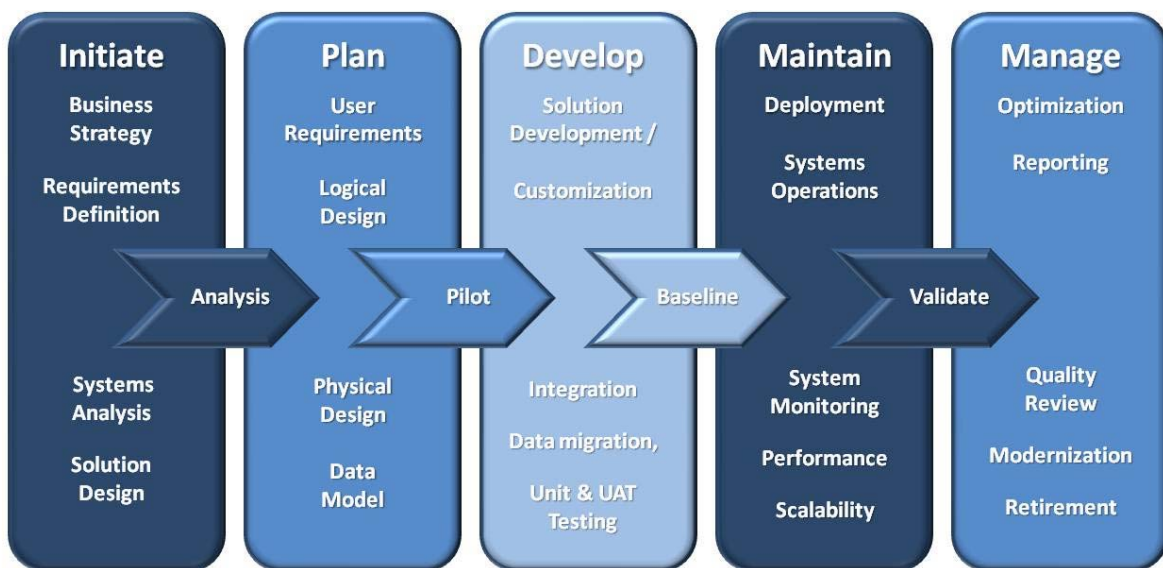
Initiate

Business Strategy

Requirements Definition

Systems Analysis

Solution Design

Analysis

Plan

User Requirements

Logical Design

Physical Design

Data Model

Pilot

Develop

Solution Development /

Customization

Integration

Data migration,

Unit & UAT Testing

Baseline

Maintain

Deployment

Systems Operations

System Monitoring

Performance

Scalability

Validate

Manage

Optimization

Reporting

Quality Review

Modernization

Retirement